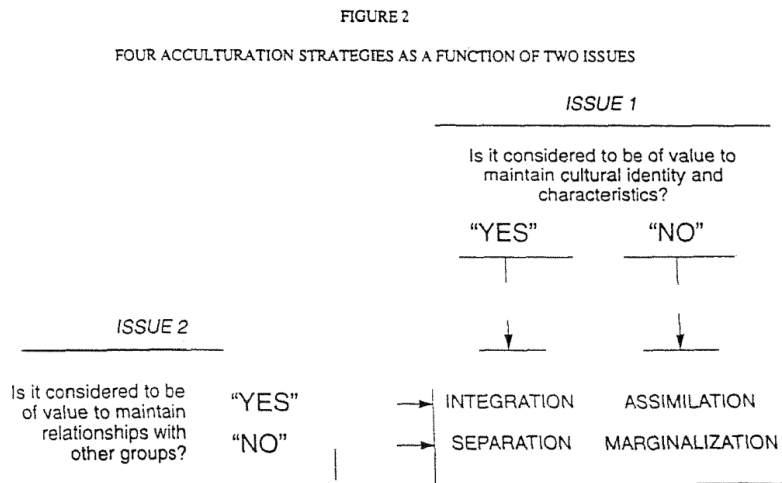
FIGURE 2

FOUR ACCULTURATION STRATEGIES AS A FUNCTION OF TWO ISSUES

ISSUE 1

Is it considered to be of value to maintain cultural identity and characteristics?

"YES" "NO"

ISSUE 2

Is it considered to be of value to maintain relationships with other groups?

"YES" INTEGRATION ASSIMILATION

"NO" SEPARATION MARGINALIZATION